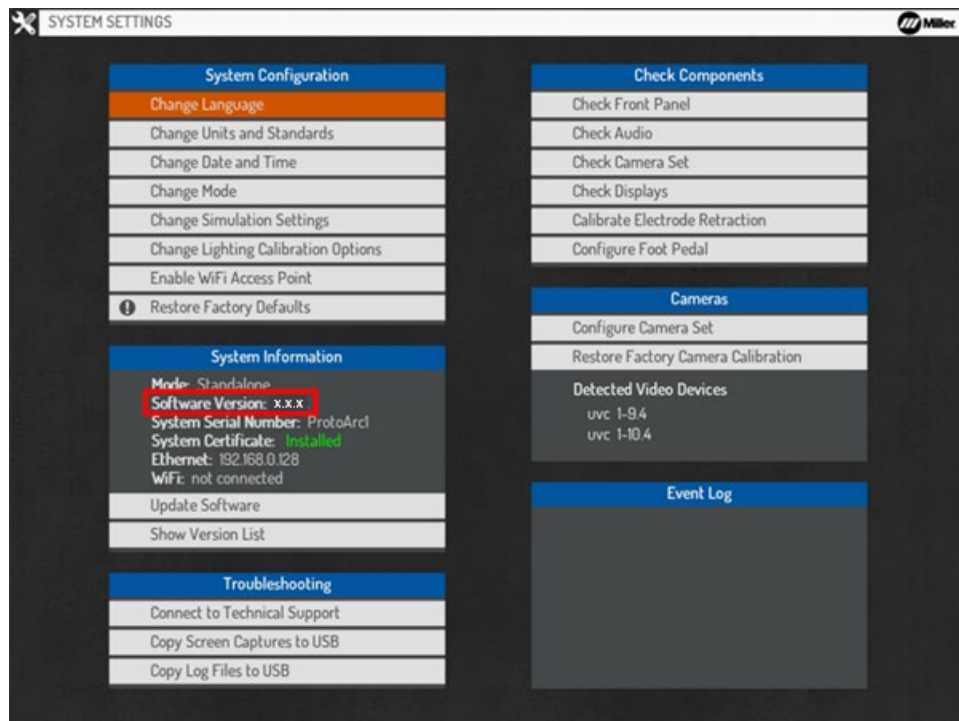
SYSTEM SETTINGS

Miller

System Configuration

Change Language

Change Units and Standards

Change Date and Time

Change Mode

Change Simulation Settings

Change Lighting Calibration Options

Enable WiFi Access Point

Restore Factory Defaults

System Information

Mode: Standalone
Software Version: x.x.x
System Serial Number: ProtoArc1
System Certificate: Installed
Ethernet: 192.168.0.128
WiFi: not connected

Update Software

Show Version List

Troubleshooting

Connect to Technical Support

Copy Screen Captures to USB

Copy Log Files to USB

Check Components

Check Front Panel

Check Audio

Check Camera Set

Check Displays

Calibrate Electrode Retraction

Configure Foot Pedal

Cameras

Configure Camera Set

Restore Factory Camera Calibration

Detected Video Devices
uvc 1-9.4
uvc 1-10.4

Event Log